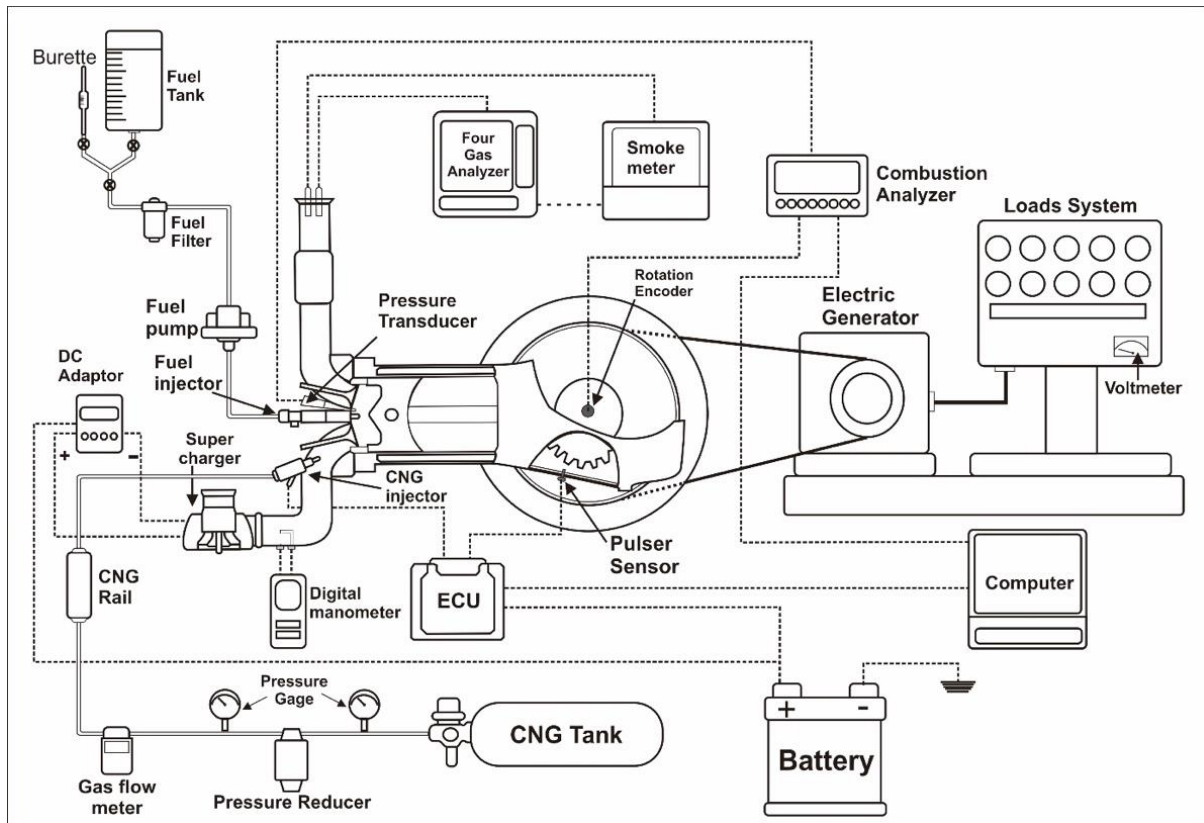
Burette

Fuel Tank

Fuel Filter

Fuel pump

DC Adaptor

Fuel injector

Super charger

CNG Rail

Four Gas Analyzer

Smoke meter

Combustion Analyzer

Loads System

Pressure Transducer

Rotation Encoder

Electric Generator

Voltmeter

CNG injector

Pulser Sensor

Digital manometer

ECU

Computer

Pressure Gage

CNG Tank

Gas flow meter

Pressure Reducer

+

-

+

-

Battery